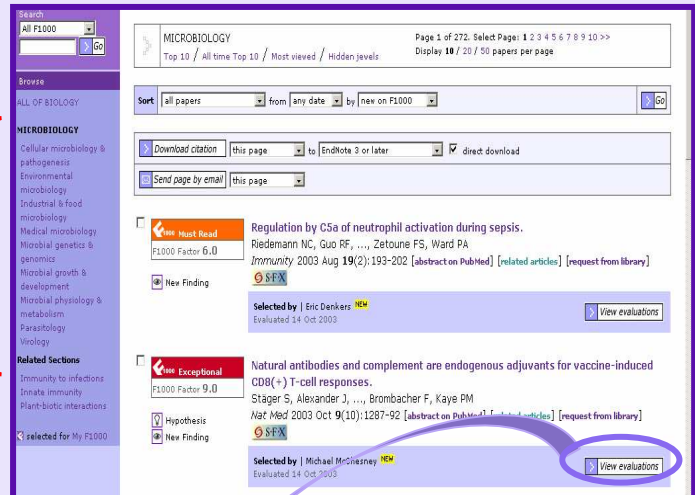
Search
All F1000
Go

Browse
ALL OF BIOLOGY
MICROBIOLOGY
Cellular microbiology & pathogenesis
Environmental microbiology
Industrial & food microbiology
Medical microbiology
Microbial genetics & genomics
Microbial growth & development
Microbial physiology & metabolism
Parasitology
Virology
Related Sections
Immunity to infections
Innate immunity
Plant-biotic interactions
selected for My F1000

MICROBIOLOGY
Top 10 / All time Top 10 / Most viewed / Hidden jewels

Page 1 of 272. Select Page: 1 2 3 4 5 6 7 8 9 10 >>
Display 10 / 20 / 50 papers per page

Sort all papers from any date by new on F1000 Go

Download citation this page to EndNote 3 or later direct download

Send page by email this page

F1000 Must Read
F1000 Factor 6.0
New Finding

Regulation by C5a of neutrophil activation during sepsis.
Riedemann NC, Guo RF, ..., Zetoune FS, Ward PA
Immunity 2003 Aug 19(2):193-202 [abstract on PubMed] [related articles] [request from library]
S·F·X
Selected by | Eric Denkers NEW
Evaluated 14 Oct 2003
View evaluations

F1000 Exceptional
F1000 Factor 9.0
Hypothesis
New Finding

Natural antibodies and complement are endogenous adjuvants for vaccine-induced CD8(+) T-cell responses.
Stäger S, Alexander J, ..., Brombacher F, Kaye PM
Nat Med 2003 Oct 9(10):1287-92 [abstract on PubMed] [related articles] [request from library]
S·F·X
Selected by | Michael McChesney NEW
Evaluated 14 Oct 2003
View evaluations